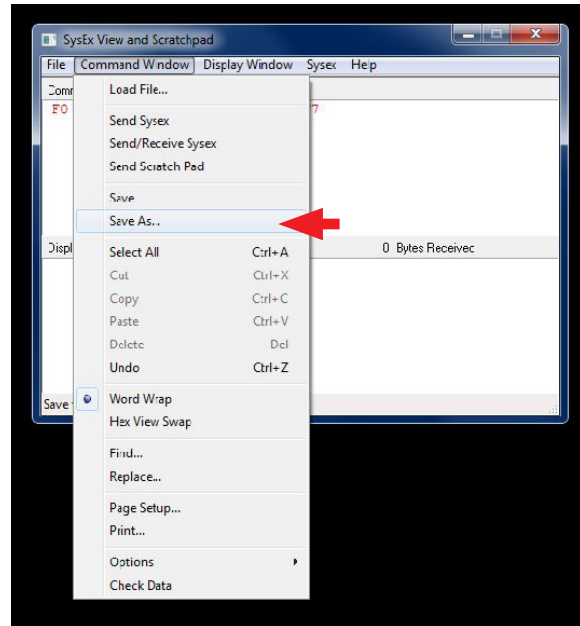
SysEx View and Scratchpad

File Command Window Display Window Sysex Help

Comm
F0
7

Displ
0 Bytes Receivec

Save

Load File...

Send Sysex
Send/Receive Sysex
Send Scratch Pad

Save
Save As...

Select All Ctrl+A
Cut Ctrl+X
Copy Ctrl+C
Paste Ctrl+V
Delete Del
Undo Ctrl+Z

Word Wrap
Hex View Swap

Find...
Replace...

Page Setup...
Print...

Options
Check Data